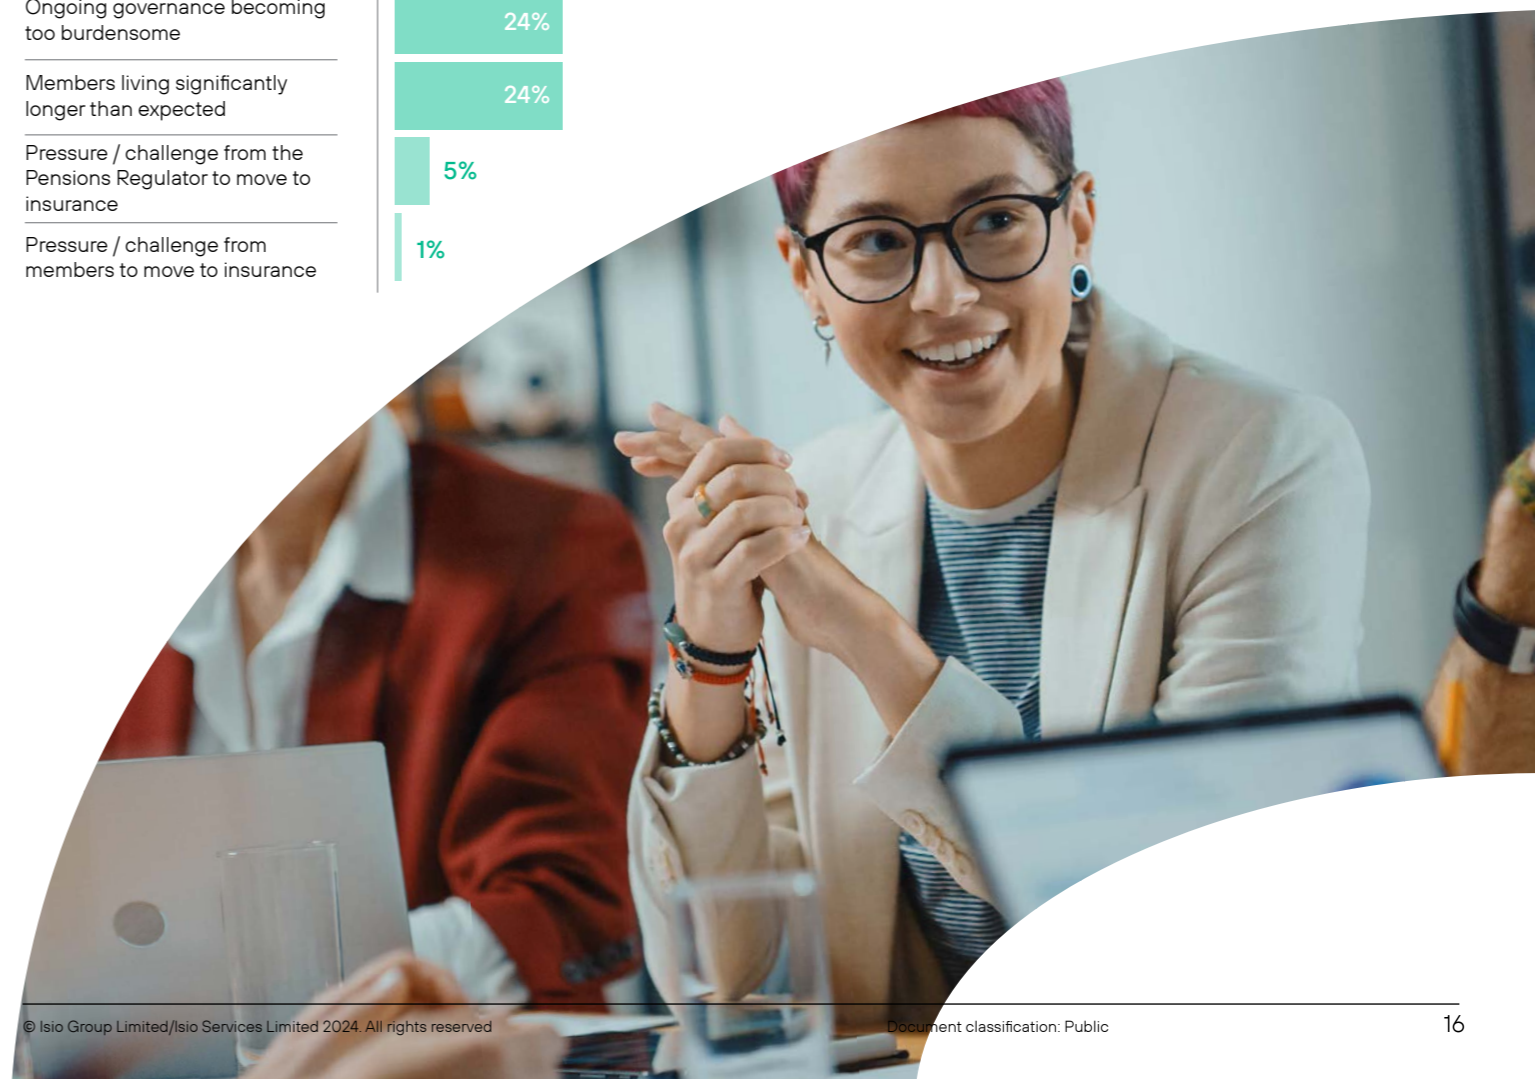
Ongoing governance becoming too burdensome

24%

Members living significantly longer than expected

24%

Pressure / challenge from the Pensions Regulator to move to insurance

5%

Pressure / challenge from members to move to insurance

1%

© Isio Group Limited/Isio Services Limited 2024. All rights reserved

Document classification: Public

16